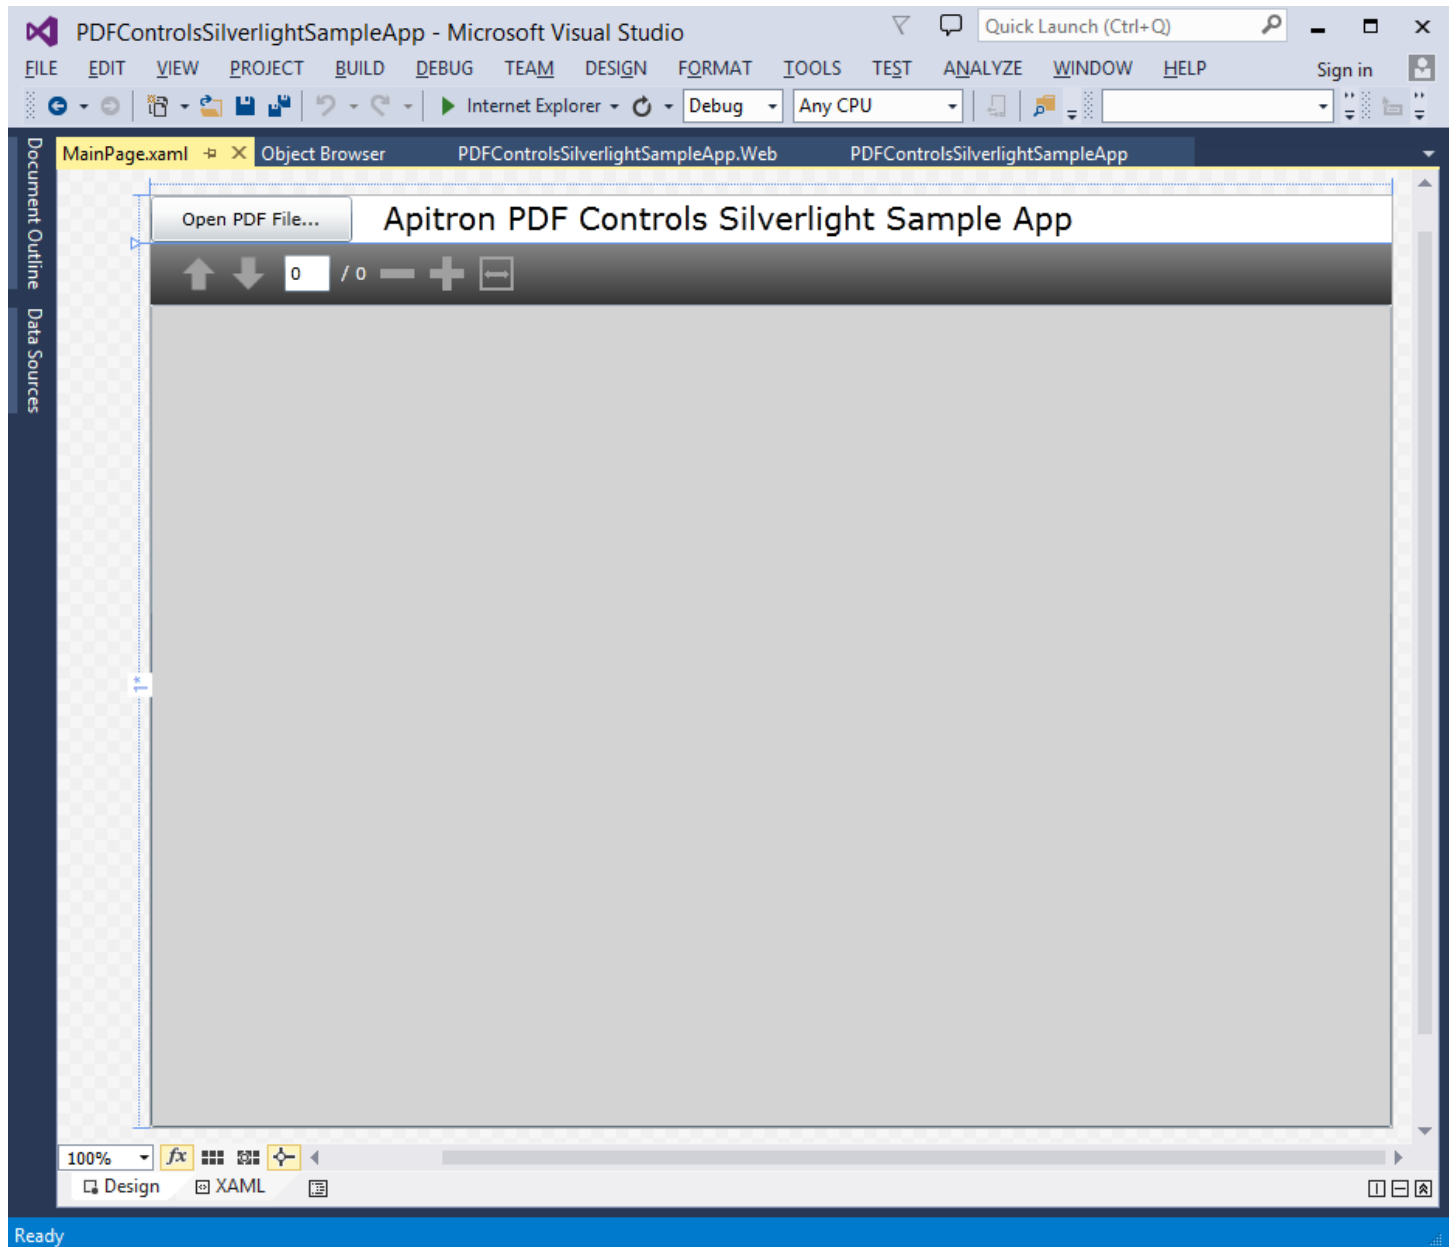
PDFControlsSilverlightSampleApp - Microsoft Visual Studio

Quick Launch (Ctrl+Q)

FILE EDIT VIEW PROJECT BUILD DEBUG TEAM DESIGN FORMAT TOOLS TEST ANALYZE WINDOW HELP

Sign in

Internet Explorer

Debug

Any CPU

Document Outline

Data Sources

MainPage.xaml

Object Browser

PDFControlsSilverlightSampleApp.Web

PDFControlsSilverlightSampleApp

Open PDF File...

Apitron PDF Controls Silverlight Sample App

0

/ 0

1*

100%

Design

XAML

Ready